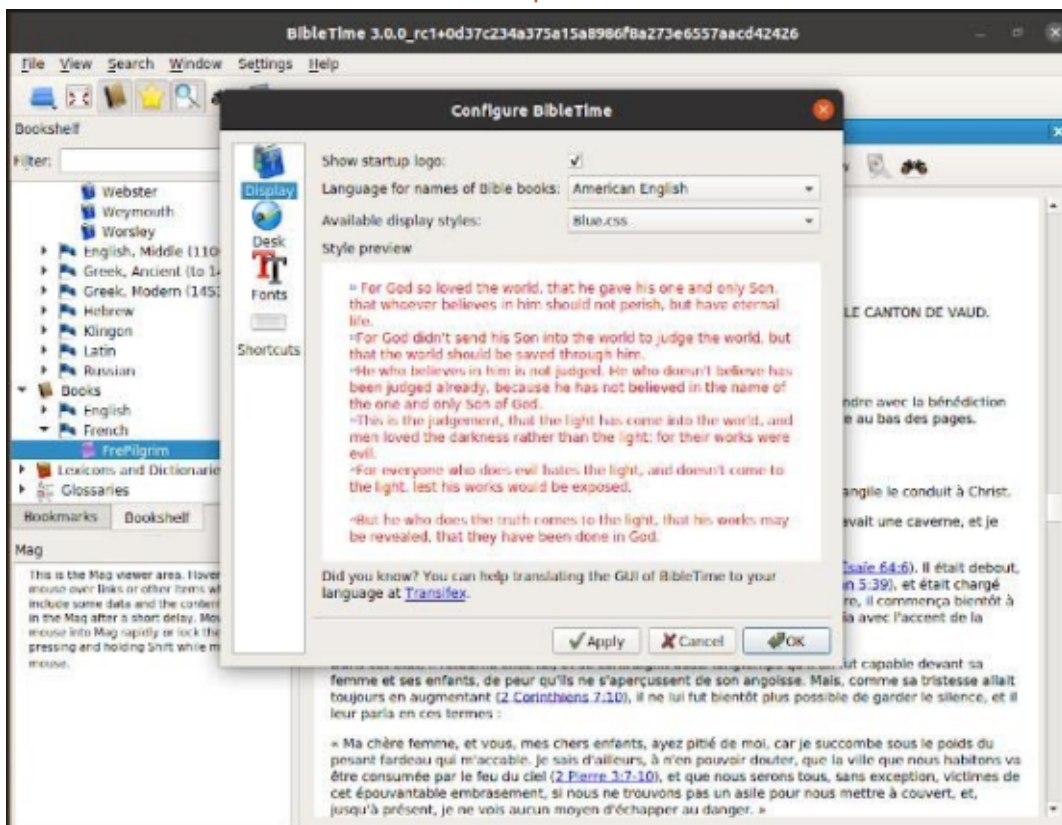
BibleTime 3.0.0_rc1+0d37c234a375a15a8986f8a273e6557aacd42426

File View Search Window Settings Help

Bookshelf

Filter:

Webster
Weymouth
Worsley
English, Middle (110
Greek, Ancient (to 1
Greek, Modern (145
Hebrew
Klingon
Latin
Russian
Books
English
French
FrePilgrim
Lexicons and Dictionarie
Glossaries

Bookmarks Bookshelf

Mag

This is the Mag viewer area. Hover mouse over links or other items wh include some data and the content in the Mag after a short delay. Mov mouse into Mag rapidly or lock the pressing and holding Shift while m mouse.

Configure BibleTime

Display
Desk
Fonts
Shortcuts

Show startup logo:
Language for names of Bible books: American English
Available display styles: Blue.css
Style preview

¹⁶For God so loved the world, that he gave his one and only Son, that whoever believes in him should not perish, but have eternal life.
¹⁷For God didn't send his Son into the world to judge the world, but that the world should be saved through him.
¹⁸He who believes in him is not judged. He who doesn't believe has been judged already, because he has not believed in the name of the one and only Son of God.
¹⁹This is the judgement, that the light has come into the world, and men loved the darkness rather than the light; for their works were evil.
²⁰For everyone who does evil hates the light, and doesn't come to the light, lest his works would be exposed.

²¹But he who does the truth comes to the light, that his works may be revealed, that they have been done in God.

Did you know? You can help translating the GUI of BibleTime to your language at Transifex.

Apply Cancel OK

LE CANTON DE VAUD.

ndre avec la bénédiction
e au bas des pages.

angile le conduit à Christ.

avait une caverne, et je

Isaïe 64:6). Il était debout,
n 5:39), et était chargé
re, il commença bientôt à
la avec l'accent de la

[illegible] ut capable devant sa femme et ses enfants, de peur qu'ils ne s'aperçussent de son angoisse. Mais, comme sa tristesse allait toujours en augmentant (2 Corinthiens 7:10), il ne lui fut bientôt plus possible de garder le silence, et il leur parla en ces termes :

« Ma chère femme, et vous, mes chers enfants, ayez pitié de moi, car je succombe sous le poids du pesant fardeau qui m'accable. Je sais d'ailleurs, à n'en pouvoir douter, que la ville que nous habitons va être consumée par le feu du ciel (2 Pierre 3:7-10), et que nous serons tous, sans exception, victimes de cet épouvantable embrasement, si nous ne trouvons pas un asile pour nous mettre à couvert, et, jusqu'à présent, je ne vois aucun moyen d'échapper au danger. »